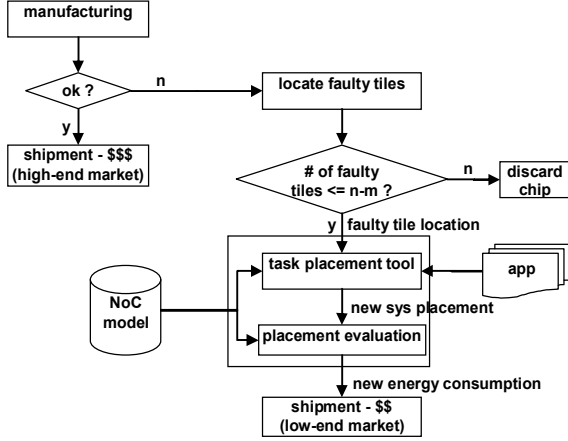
manufacturing

ok ?

n

locate faulty tiles

y

shipment - $$$ (high-end market)

# of faulty tiles <= n-m ?

n

discard chip

y

faulty tile location

task placement tool

app

NoC model

new sys placement

placement evaluation

new energy consumption

shipment - $$ (low-end market)